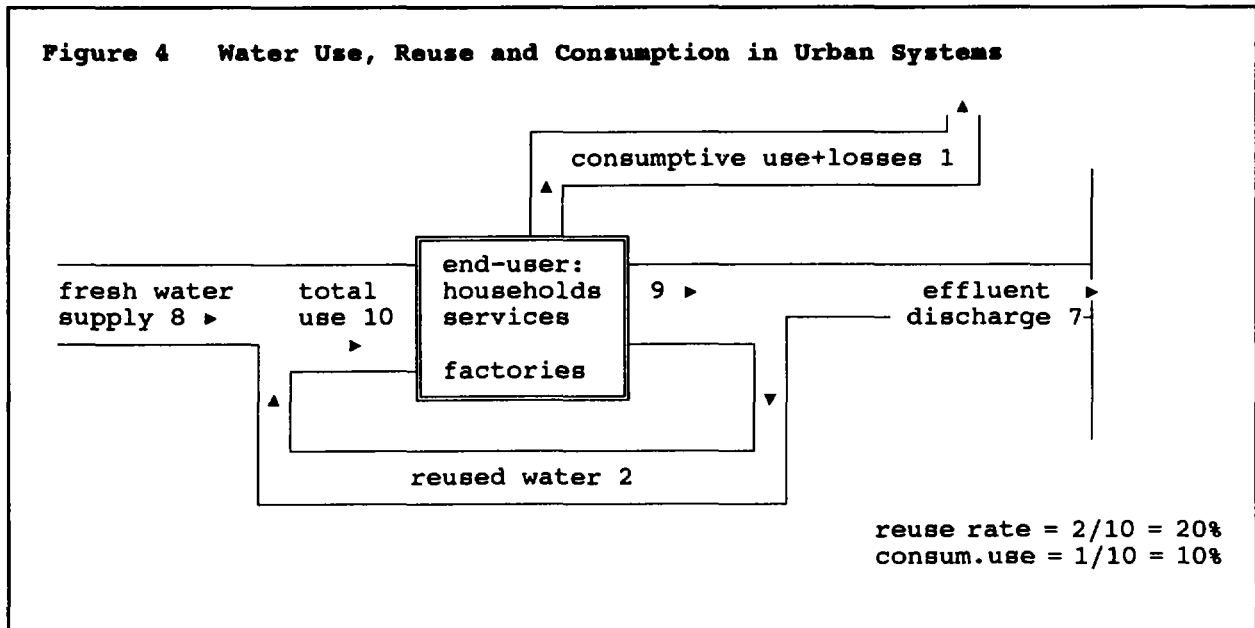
Figure 4 Water Use, Reuse and Consumption in Urban Systems

consumptive use+losses 1

fresh water supply 8 ►

total use 10

end-user: households services factories

9 ►

effluent discharge 7

reused water 2

reuse rate = 2/10 = 20%
consum.use = 1/10 = 10%